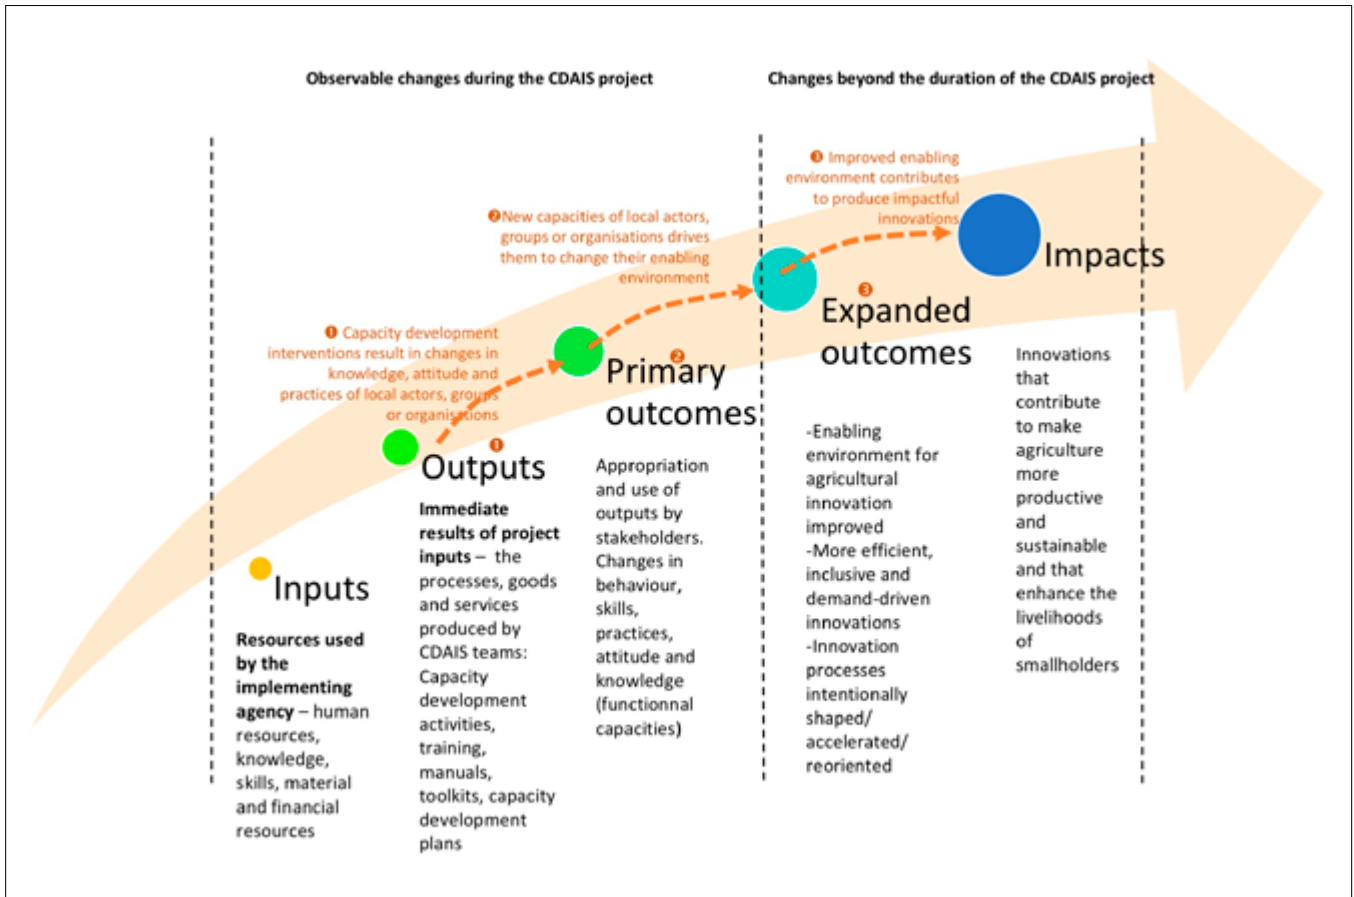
Observable changes during the CDAIS project

Changes beyond the duration of the CDAIS project

❶ Capacity development interventions result in changes in knowledge, attitude and practices of local actors, groups or organisations

❷New capacities of local actors, groups or organisations drives them to change their enabling environment

❸ Improved enabling environment contributes to produce impactful innovations

Inputs

Resources used by the implementing agency – human resources, knowledge, skills, material and financial resources

❶ Outputs

Immediate results of project inputs – the processes, goods and services produced by CDAIS teams: Capacity development activities, training, manuals, toolkits, capacity development plans

❷ Primary outcomes

Appropriation and use of outputs by stakeholders. Changes in behaviour, skills, practices, attitude and knowledge (functionnal capacities)

❸ Expanded outcomes

-Enabling environment for agricultural innovation improved
-More efficient, inclusive and demand-driven innovations
-Innovation processes intentionally shaped/ accelerated/ reoriented

Impacts

Innovations that contribute to make agriculture more productive and sustainable and that enhance the livelihoods of smallholders